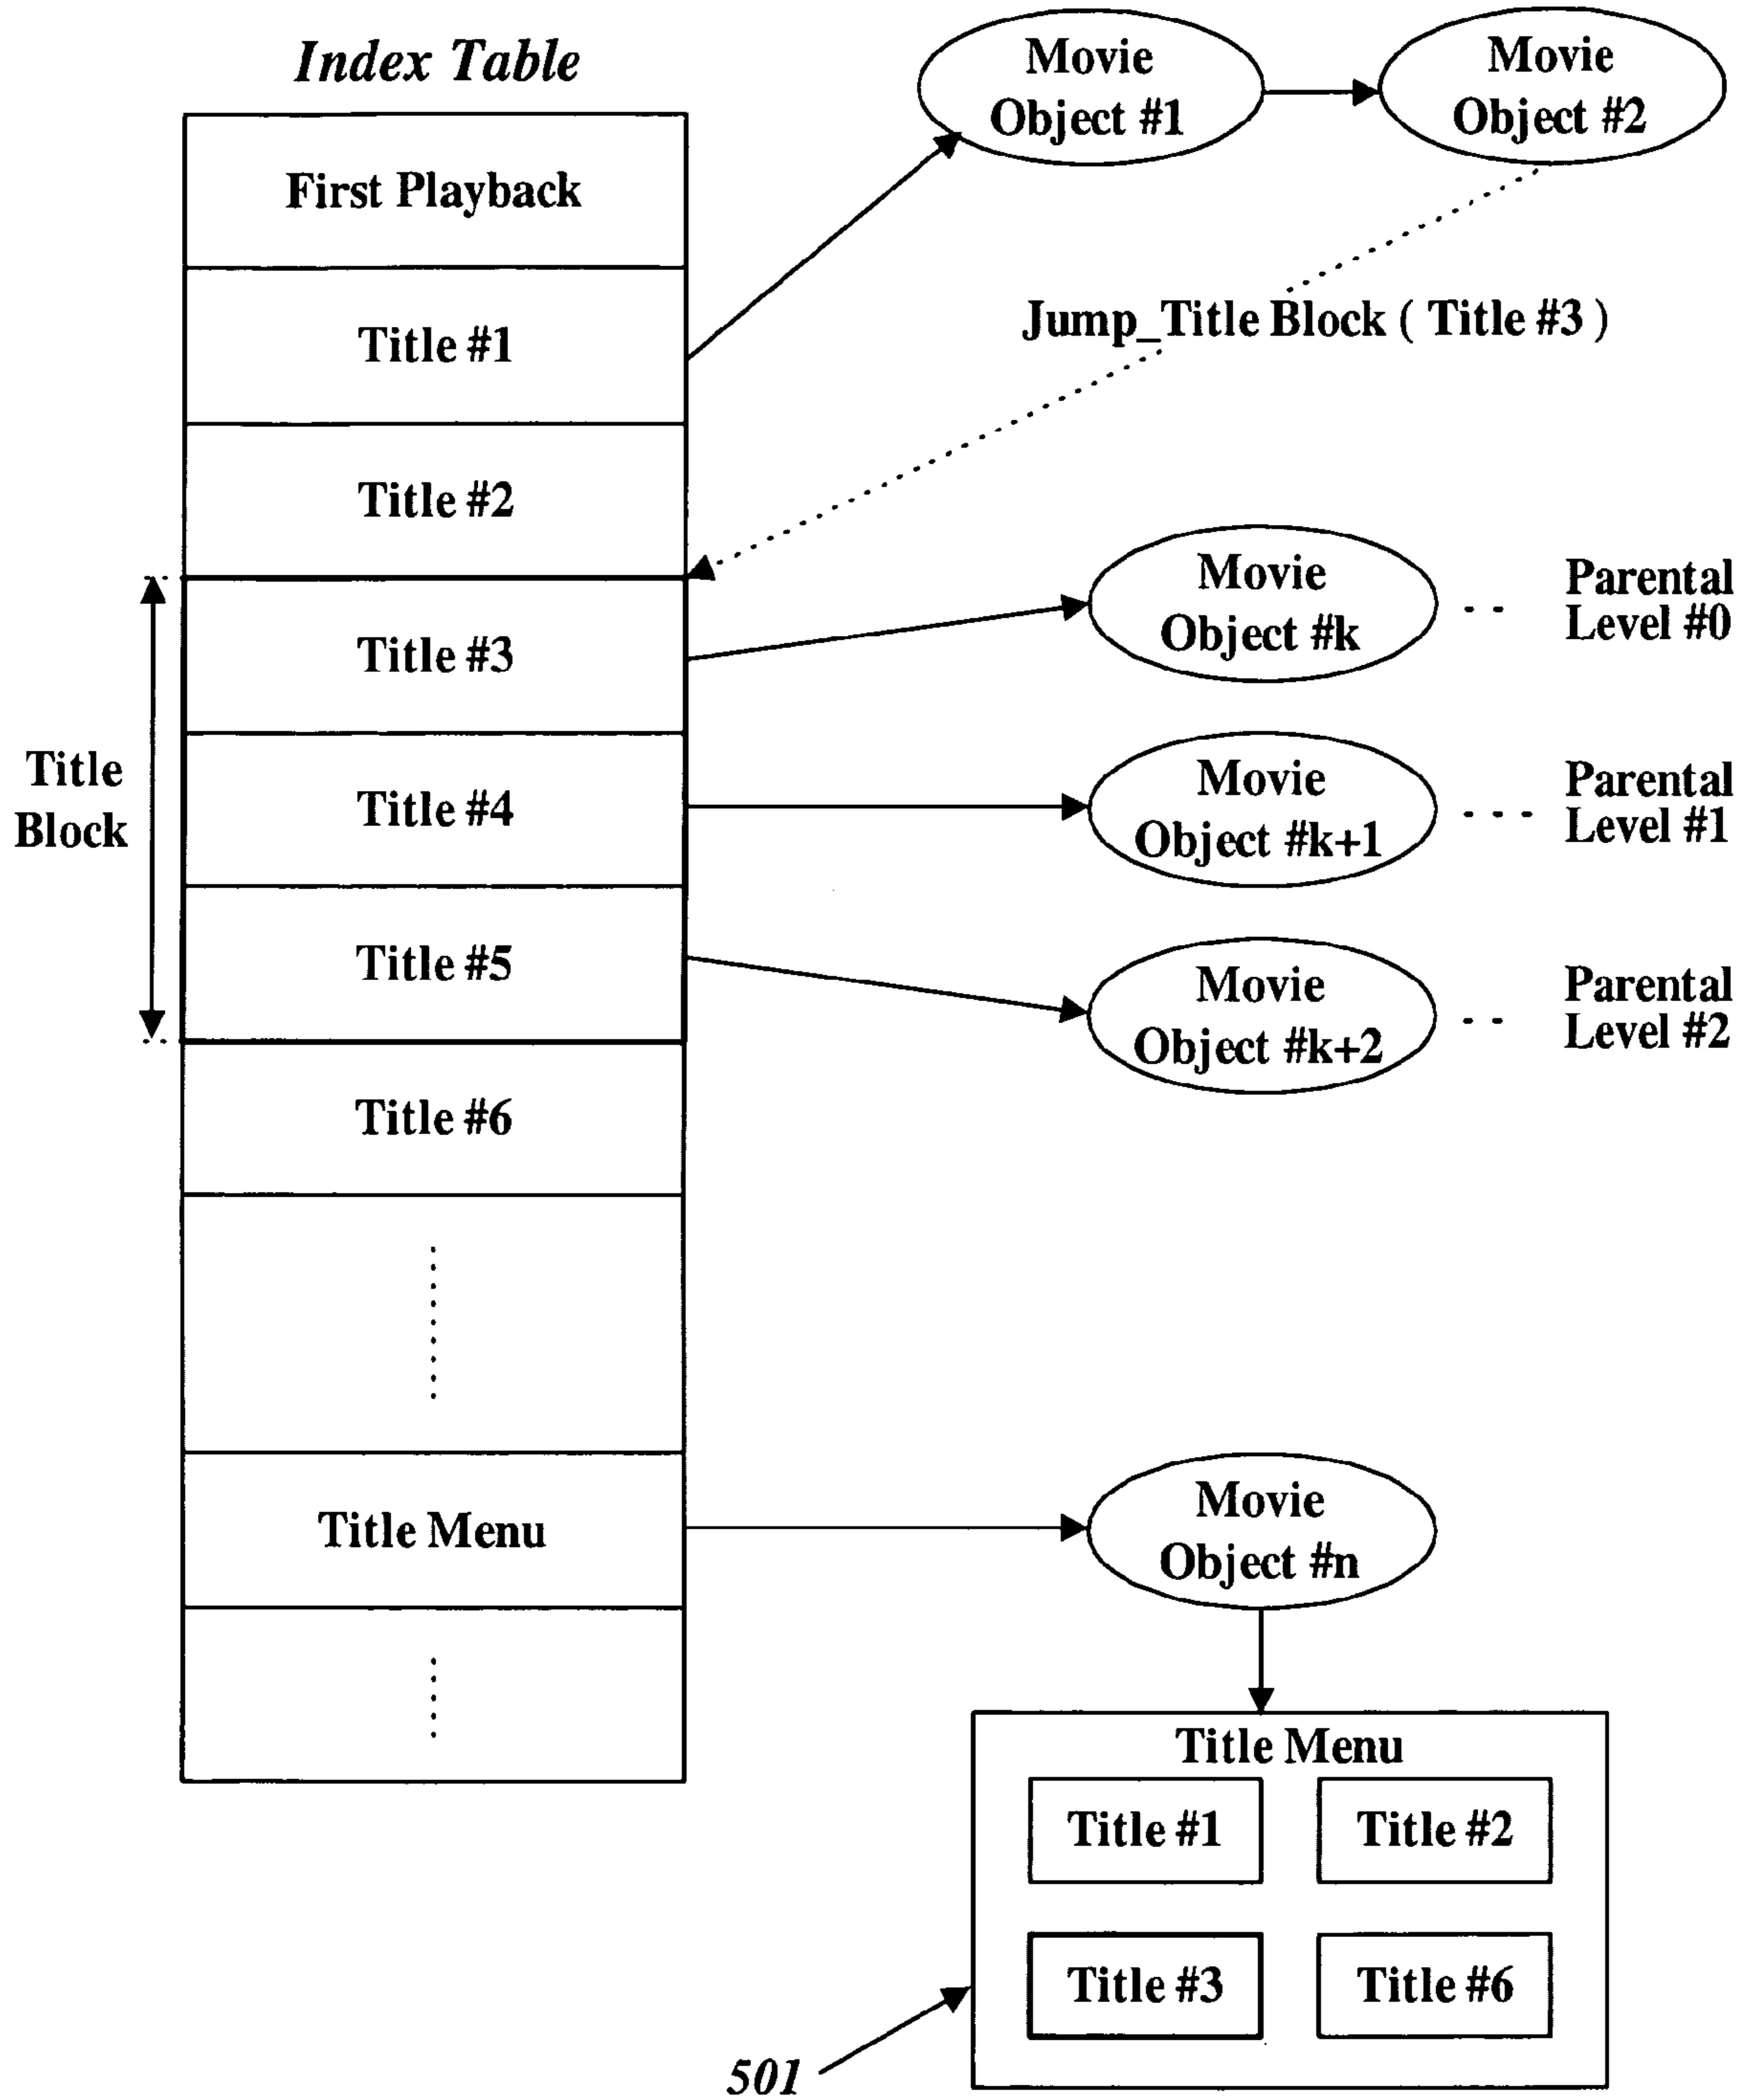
Index Table

| First Playback |
|---|
| Title #1 |
| Title #2 |
| Title #3 |
| Title #4 |
| Title #5 |
| Title #6 |
| ⋮ |
| Title Menu |
| ⋮ |

Title Block

Movie Object #1

Movie Object #2

Jump_Title Block ( Title #3 )

Movie Object #k

Parental Level #0

Movie Object #k+1

Parental Level #1

Movie Object #k+2

Parental Level #2

Movie Object #n

Title Menu

Title #1

Title #2

Title #3

Title #6

501